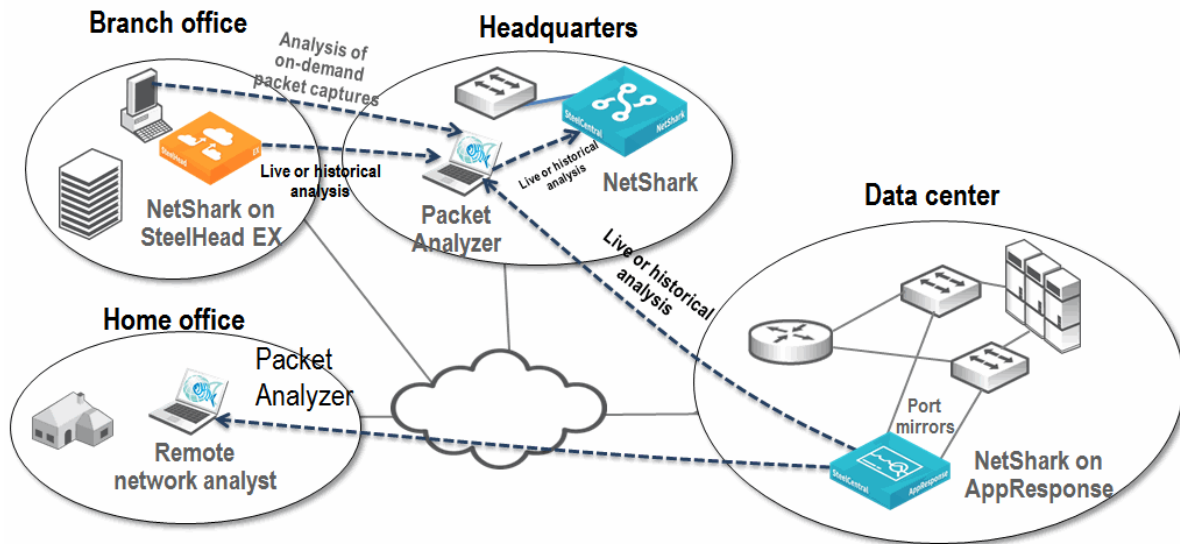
Branch office

Analysis of on-demand packet captures

Headquarters

SteelHead EX

Live or historical analysis

NetShark on SteelHead EX

SteelCentral NetShark

Live or historical analysis

NetShark

Packet Analyzer

Data center

Live or historical analysis

Home office

Packet Analyzer

Remote network analyst

Port mirrors

SteelCentral AppResponse

NetShark on AppResponse